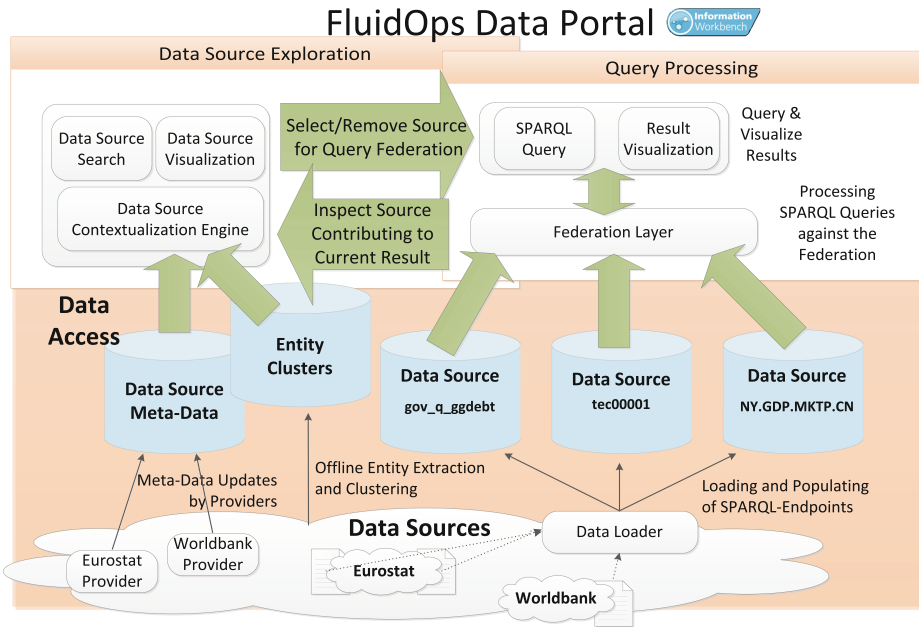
FluidOps Data Portal

Information Workbench

Data Source Exploration

Data Source Search

Data Source Visualization

Data Source Contextualization Engine

Select/Remove Source for Query Federation

Inspect Source Contributing to Current Result

Query Processing

SPARQL Query

Result Visualization

Query & Visualize Results

Federation Layer

Processing SPARQL Queries against the Federation

Data Access

Data Source Meta-Data

Entity Clusters

Data Source
gov_q_ggdebt

Data Source
tec00001

Data Source
NY.GDP.MKTP.CN

Meta-Data Updates by Providers

Offline Entity Extraction and Clustering

Loading and Populating of SPARQL-Endpoints

Data Sources

Data Loader

Eurostat Provider

Worldbank Provider

Eurostat

Worldbank